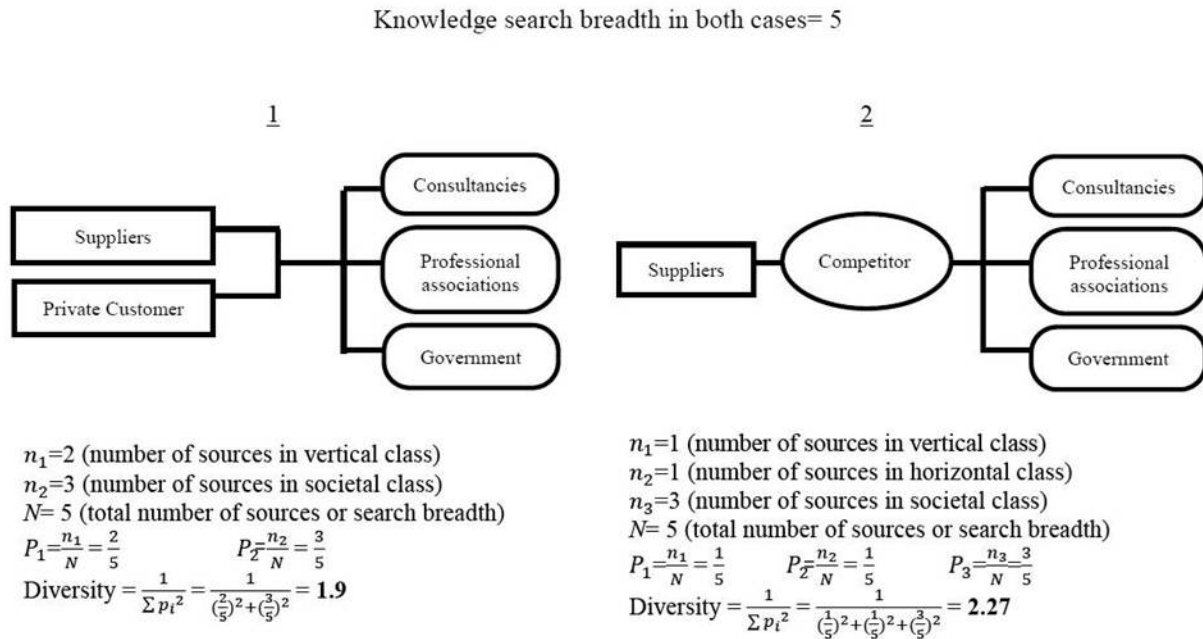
Knowledge search breadth in both cases= 5

1

Suppliers

Private Customer

Consultancies

Professional associations

Government

$n_1$=2 (number of sources in vertical class)
$n_2$=3 (number of sources in societal class)
$N$= 5 (total number of sources or search breadth)
$P_1 = \frac{n_1}{N} = \frac{2}{5}$ $P_2 = \frac{n_2}{N} = \frac{3}{5}$
Diversity $= \frac{1}{\sum p_i^2} = \frac{1}{(\frac{2}{5})^2 + (\frac{3}{5})^2} = \mathbf{1.9}$

2

Suppliers

Competitor

Consultancies

Professional associations

Government

$n_1$=1 (number of sources in vertical class)
$n_2$=1 (number of sources in horizontal class)
$n_3$=3 (number of sources in societal class)
$N$= 5 (total number of sources or search breadth)
$P_1 = \frac{n_1}{N} = \frac{1}{5}$ $P_2 = \frac{n_2}{N} = \frac{1}{5}$ $P_3 = \frac{n_3}{N} = \frac{3}{5}$
Diversity $= \frac{1}{\sum p_i^2} = \frac{1}{(\frac{1}{5})^2 + (\frac{1}{5})^2 + (\frac{3}{5})^2} = \mathbf{2.27}$